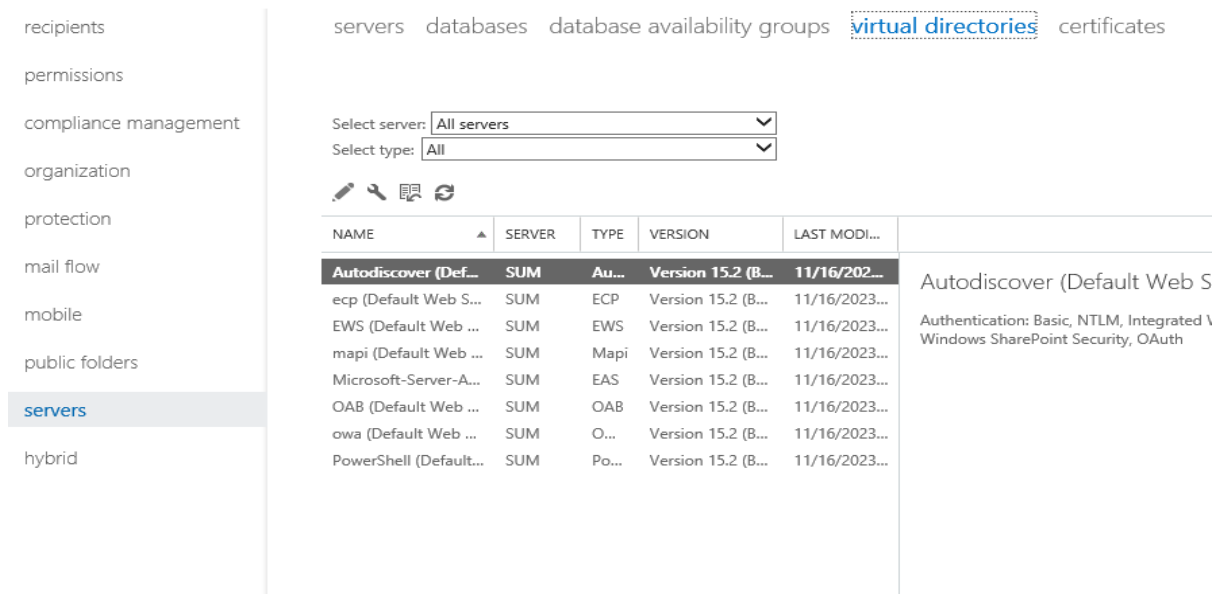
recipients

permissions

compliance management

organization

protection

mail flow

mobile

public folders

servers

hybrid

servers databases database availability groups virtual directories certificates

Select server: All servers

Select type: All

| NAME | SERVER | TYPE | VERSION | LAST MODI... |
|---|---|---|---|---|
| Autodiscover (Def... | SUM | Au... | Version 15.2 (B... | 11/16/202... |
| ecp (Default Web S... | SUM | ECP | Version 15.2 (B... | 11/16/2023... |
| EWS (Default Web ... | SUM | EWS | Version 15.2 (B... | 11/16/2023... |
| mapi (Default Web ... | SUM | Mapi | Version 15.2 (B... | 11/16/2023... |
| Microsoft-Server-A... | SUM | EAS | Version 15.2 (B... | 11/16/2023... |
| OAB (Default Web ... | SUM | OAB | Version 15.2 (B... | 11/16/2023... |
| owa (Default Web ... | SUM | O... | Version 15.2 (B... | 11/16/2023... |
| PowerShell (Default... | SUM | Po... | Version 15.2 (B... | 11/16/2023... |

Autodiscover (Default Web S

Authentication: Basic, NTLM, Integrated V
Windows SharePoint Security, OAuth